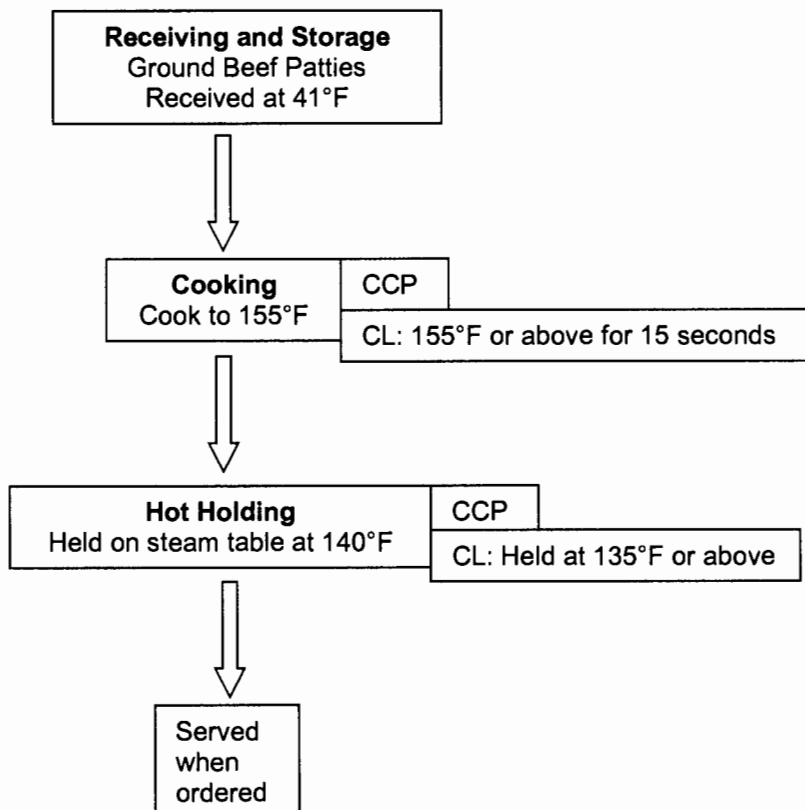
Receiving and Storage
Ground Beef Patties
Received at 41°F

Cooking
Cook to 155°F

CCP

CL: 155°F or above for 15 seconds

Hot Holding
Held on steam table at 140°F

CCP

CL: Held at 135°F or above

Served when ordered